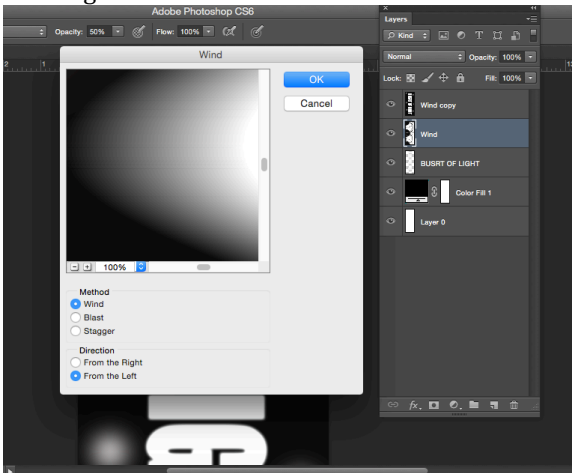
Adobe Photoshop CS6
Opacity: 50%
Flow: 100%
Wind
OK
Cancel
100%
Method
Wind
Blast
Stagger
Direction
From the Right
From the Left
Layers
Kind
Normal
Opacity: 100%
Lock:
Fill: 100%
Wind copy
Wind
BUSRT OF LIGHT
Color Fill 1
Layer 0